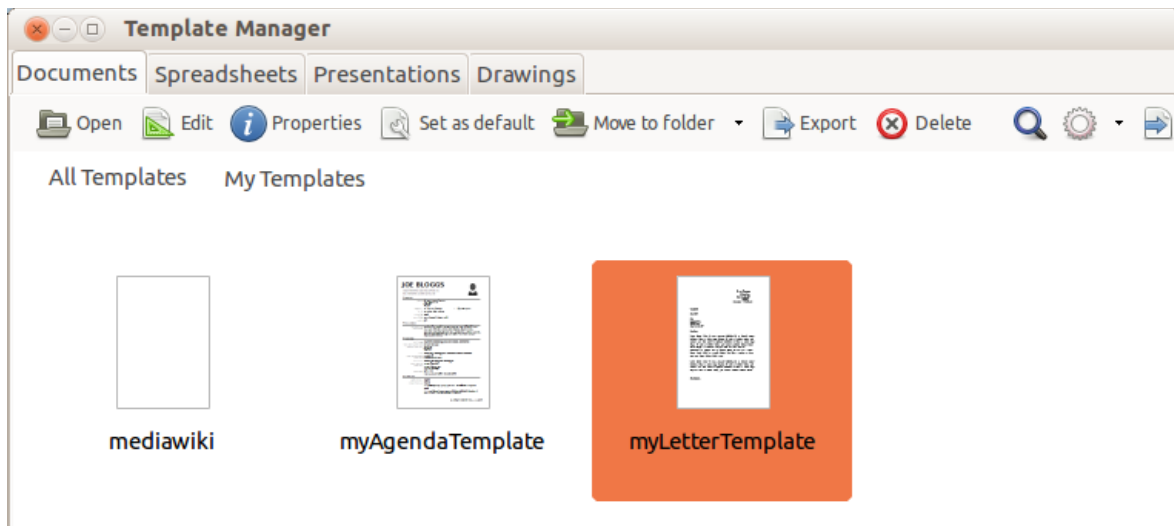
Template Manager

Documents Spreadsheets Presentations Drawings

Open Edit Properties Set as default Move to folder Export Delete

All Templates My Templates

JOE BLOGGS

mediawiki myAgendaTemplate myLetterTemplate